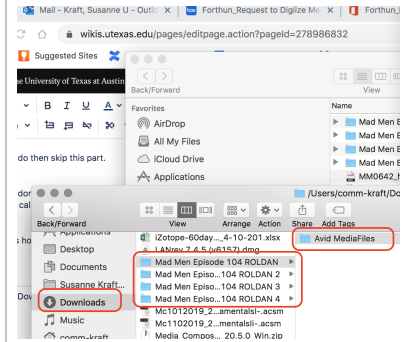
Mail - Kraft, Susanne U - Outlo
Forthun_Request to Digitize Me
Forthun_
wikis.utexas.edu/pages/editpage.action?pageId=278986832
Suggested Sites
he University of Texas at Austin
Back/Forward
View
Favorites
AirDrop
All My Files
iCloud Drive
Applications
Name
Mad Men E
Mad Men E
Mad Men E
Mad Men E
MM0642_
B I U A
do then skip this part.
dor
cal
s ho
Dov
/Users/comm-kraft/Do
Back/Forward
View
Arrange
Action
Share
Add Tags
Applications
Desktop
Documents
Susanne Kraft...
Downloads
Music
comm-kraft
iZotope-60day..._4-10-201.xlsx
LANrev 7.4.5 (v6157).dmg
Mad Men Episode 104 ROLDAN
Mad Men Episo...104 ROLDAN 2
Mad Men Episo...104 ROLDAN 3
Mad Men Episo...104 ROLDAN 4
Mc1012019_2...amentalsl-.acsm
Mc1102019_2...mentalsl-.acsm
Media_Compos... 20.5.0_Win.zip
Avid MediaFiles